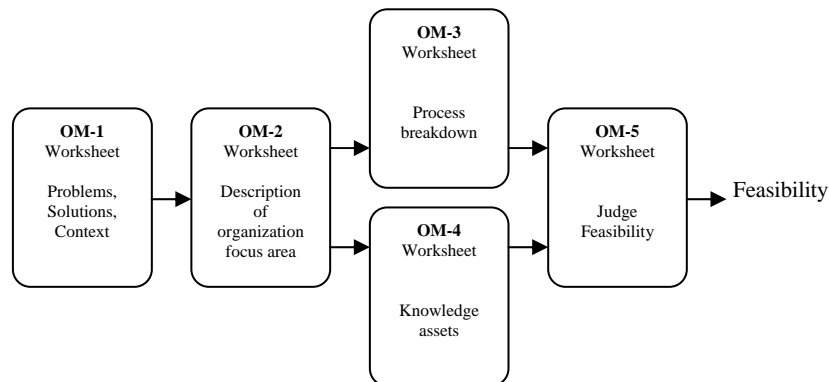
OM-1
Worksheet

Problems, Solutions, Context

OM-2
Worksheet

Description of organization focus area

OM-3
Worksheet

Process breakdown

OM-4
Worksheet

Knowledge assets

OM-5
Worksheet

Judge Feasibility

Feasibility